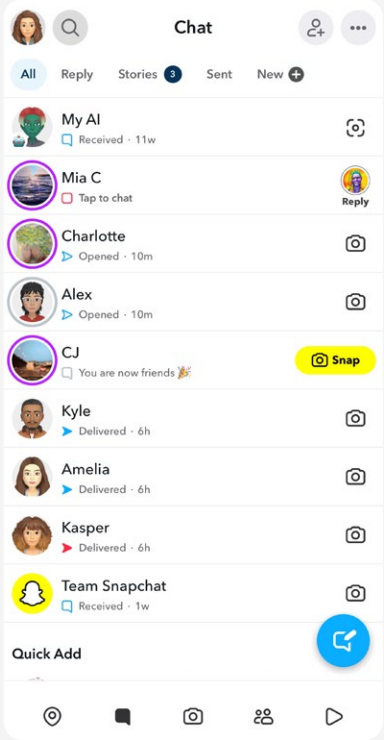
Chat

All Reply Stories 3 Sent New

My AI
Received · 11w

Mia C
Tap to chat
Reply

Charlotte
Opened · 10m

Alex
Opened · 10m

CJ
You are now friends 🎉
Snap

Kyle
Delivered · 6h

Amelia
Delivered · 6h

Kasper
Delivered · 6h

Team Snapchat
Received · 1w

Quick Add